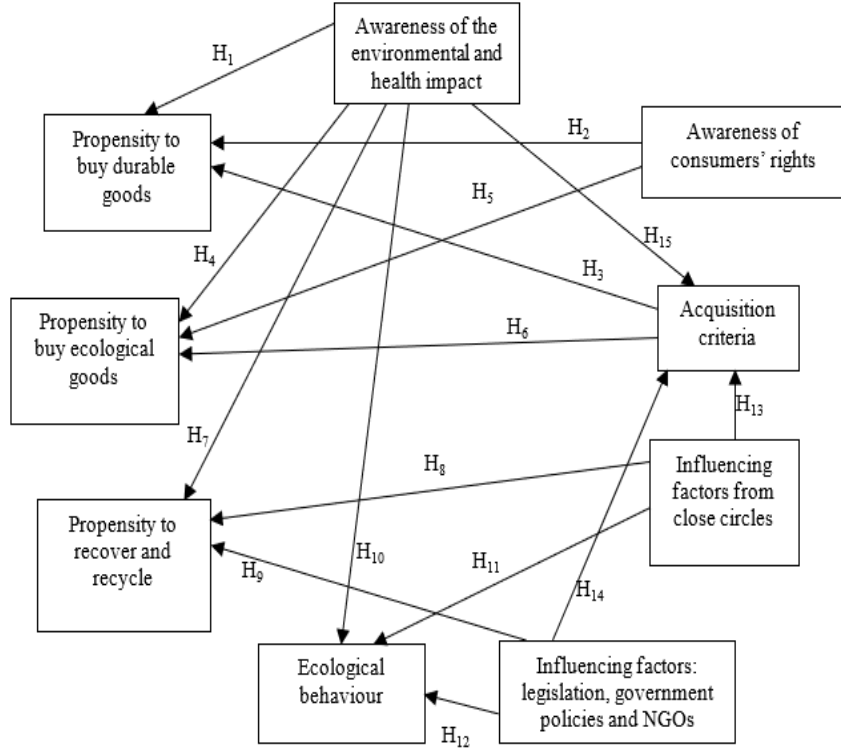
Awareness of the environmental and health impact

$H_1$

Propensity to buy durable goods

$H_2$

Awareness of consumers' rights

$H_5$

$H_{15}$

$H_4$

$H_3$

Acquisition criteria

Propensity to buy ecological goods

$H_6$

$H_{13}$

$H_7$

$H_8$

Influencing factors from close circles

Propensity to recover and recycle

$H_{10}$

$H_{11}$

$H_9$

$H_{14}$

Ecological behaviour

Influencing factors: legislation, government policies and NGOs

$H_{12}$